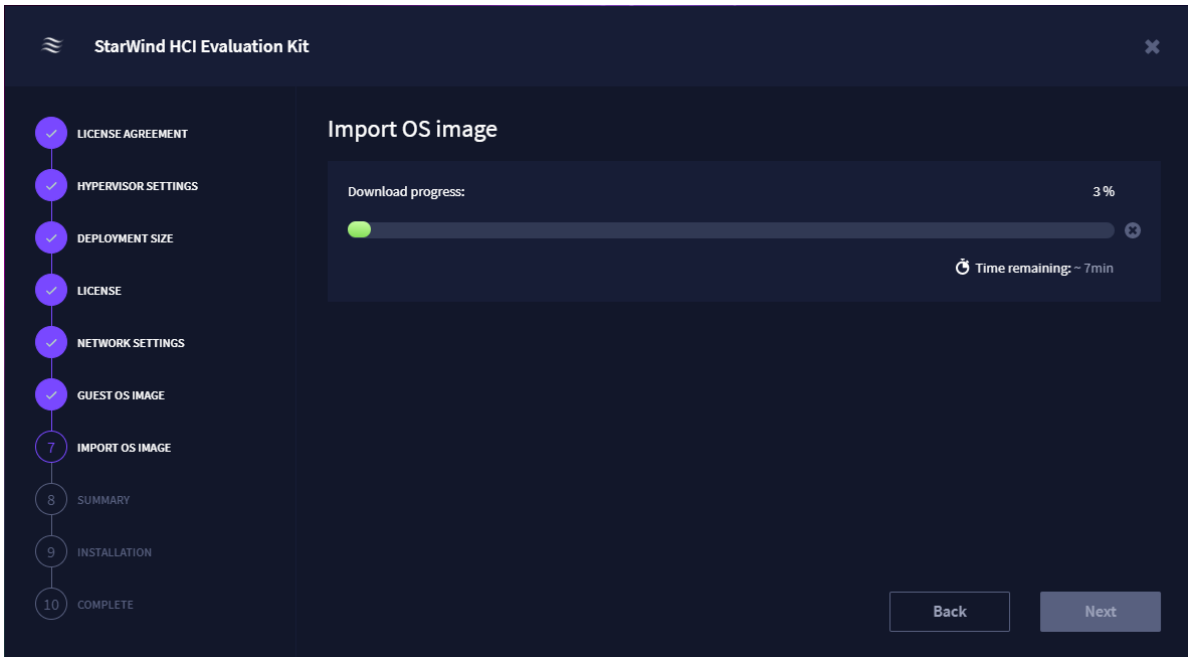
StarWind HCI Evaluation Kit

LICENSE AGREEMENT
HYPERVISOR SETTINGS
DEPLOYMENT SIZE
LICENSE
NETWORK SETTINGS
GUEST OS IMAGE
7 IMPORT OS IMAGE
8 SUMMARY
9 INSTALLATION
10 COMPLETE

Import OS image

Download progress: 3 %

Time remaining: ~ 7min

Back
Next